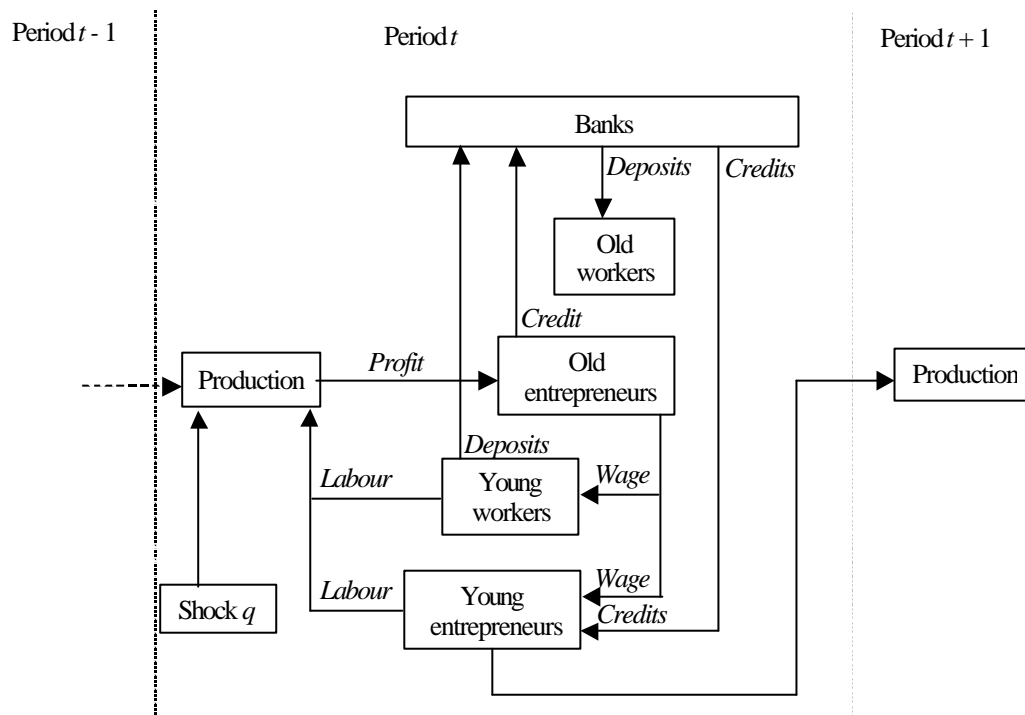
Period $t$ - 1

Period $t$

Period $t + 1$

Banks

Deposits

Credits

Old workers

Credit

Production

Profit

Old entrepreneurs

Production

Deposits

Labour

Young workers

Wage

Wage

Labour

Young entrepreneurs

Credits

Shock $q$